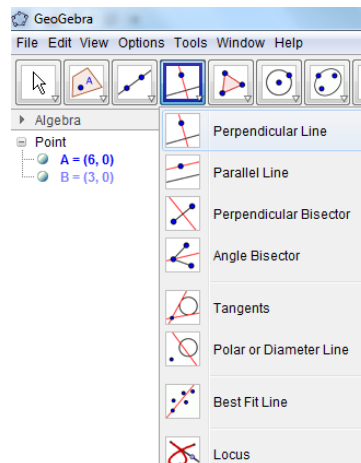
GeoGebra

File Edit View Options Tools Window Help

A

Algebra

Point

A = (6, 0)

B = (3, 0)

Perpendicular Line

Parallel Line

Perpendicular Bisector

Angle Bisector

Tangents

Polar or Diameter Line

Best Fit Line

Locus